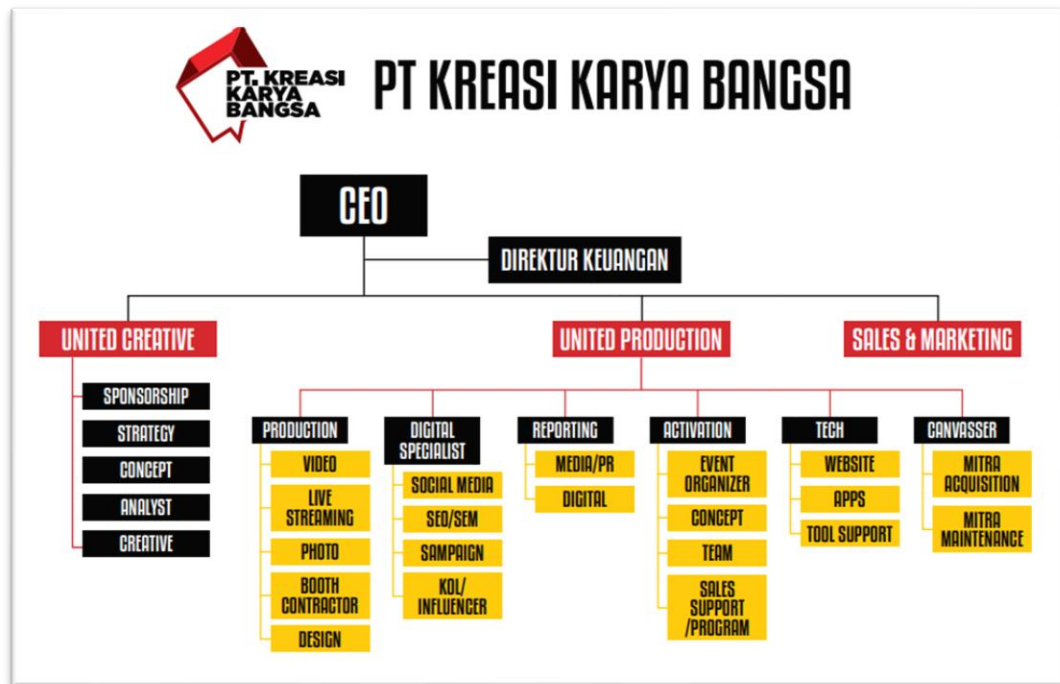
PT. KREASI KARYA BANGSA

PT KREASI KARYA BANGSA

CEO

DIREKTUR KEUANGAN

UNITED CREATIVE

SPONSORSHIP

STRATEGY

CONCEPT

ANALYST

CREATIVE

UNITED PRODUCTION

PRODUCTION

VIDEO

LIVE STREAMING

PHOTO

BOOTH CONTRACTOR

DESIGN

DIGITAL SPECIALIST

SOCIAL MEDIA

SEO/SEM

SAMPAIGN

KOL/ INFLUENCER

REPORTING

MEDIA/PR

DIGITAL

ACTIVATION

EVENT ORGANIZER

CONCEPT

TEAM

SALES SUPPORT /PROGRAM

TECH

WEBSITE

APPS

TOOL SUPPORT

CANVASSER

MITRA ACQUISITION

MITRA MAINTENANCE

SALES & MARKETING